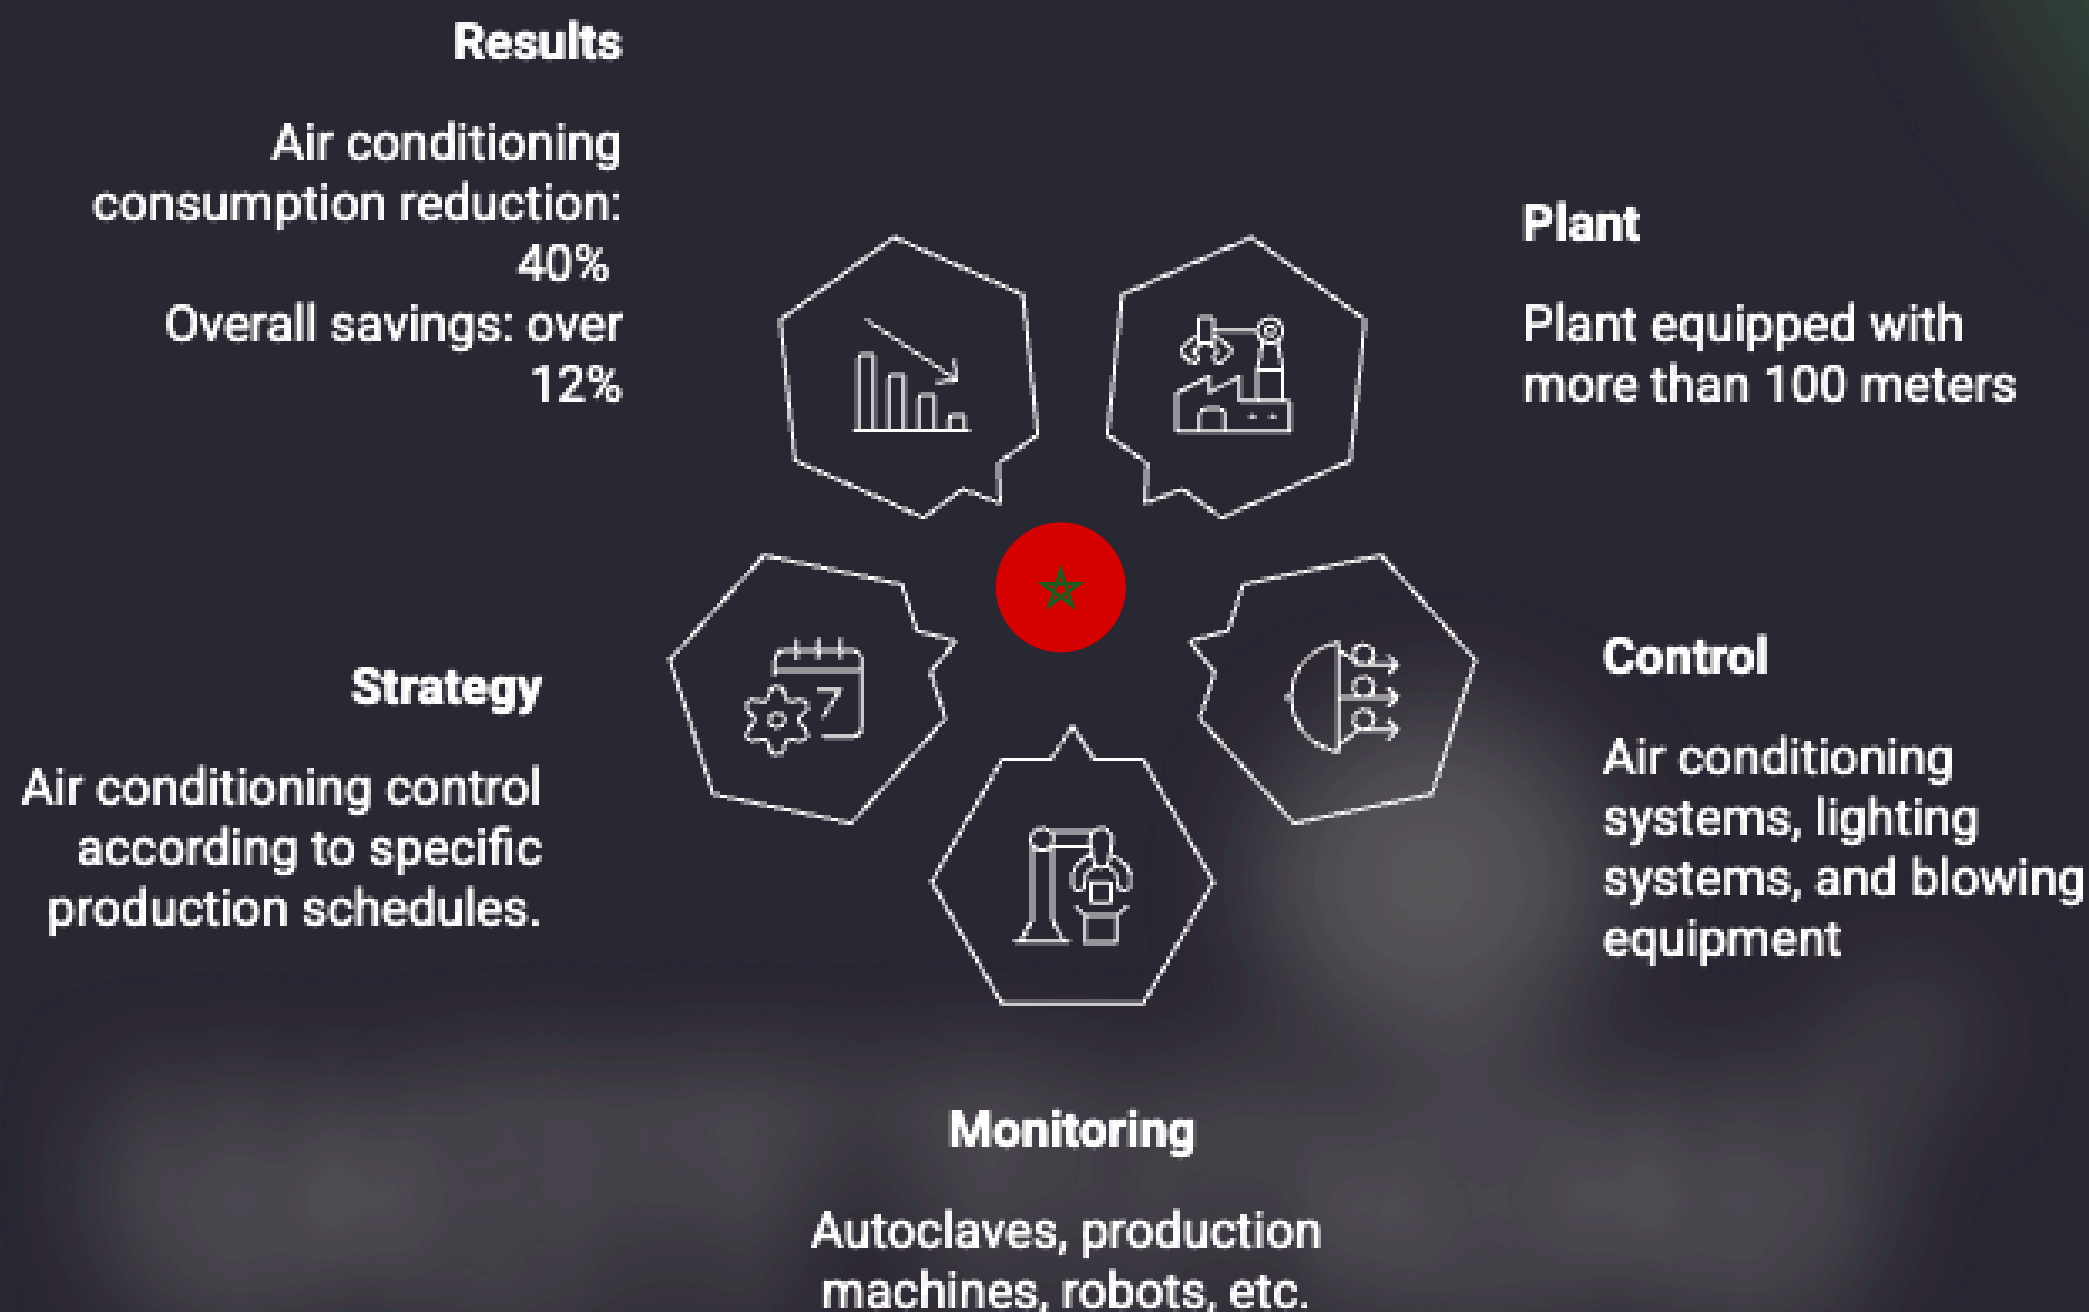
Results

Air conditioning consumption reduction: 40%
Overall savings: over 12%

Plant

Plant equipped with more than 100 meters

Strategy

Air conditioning control according to specific production schedules.

Control

Air conditioning systems, lighting systems, and blowing equipment

Monitoring

Autoclaves, production machines, robots, etc.